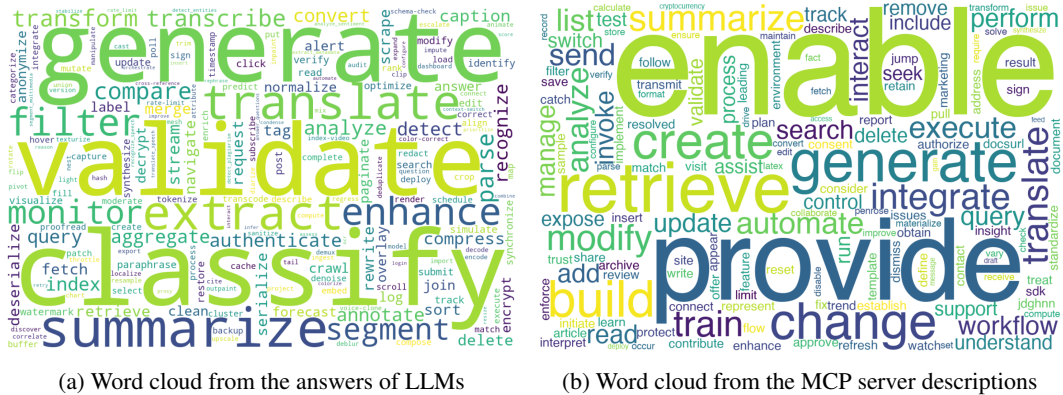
generate validate classify summarize translate extract transform transcribe filter monitor enhance convert caption compare merge analyze detect segment index aggregate authenticate compress annotate query fetch retrieve clean forecast parse recognize tag stream decrypt navigate request paginate rewrite crawl join sort log overlay serialize deserialize update alert verify modify identify scrape normalize optimize answer label capture synthesize visualize proofread cache cluster encrypt simulate execute delete schedule render deploy search redact correct hash tokenize moderate transcode describe audit read click sign poll load predict enrich subscribe align crop hover texturize pivot flip fill light patch index-video summarize watermark localize select restore backup upscale deblur match discover correlate buffer process encode decode submit import track synchronize convert post complete deduplicate question embed mutate anonymize categorize integrate cast rate-limit timestamp manipulate dashboard compute trim impute escalate schema-check cross-reference stabilize lint export tail scroll version assign

enable provide generate retrieve create change summarize build train integrate translate execute perform interact search list test send track remove include modify update automate manage analyze invoke validate process query workflow understand control seek delete assist expose add read support run jump retain sign result fetch describe maintain calculate ensure cryptocurrency transform issue record store solve feed report authorize docsurl plan marketing address document standardize consider insight sdk treat jdghnn compute refresh approve watch set enhance contribute occur deploy interpret enforce initiate article protect learn connect represent flow limit fix trend establish receive contact reset define emplate dismiss penrose issues materialize obtain improve collaborate consent convert edit access follow format transmit environment catch save filter verify sample resolved implement configure visit match leading drive reload site write offer appear trust share archive review fact